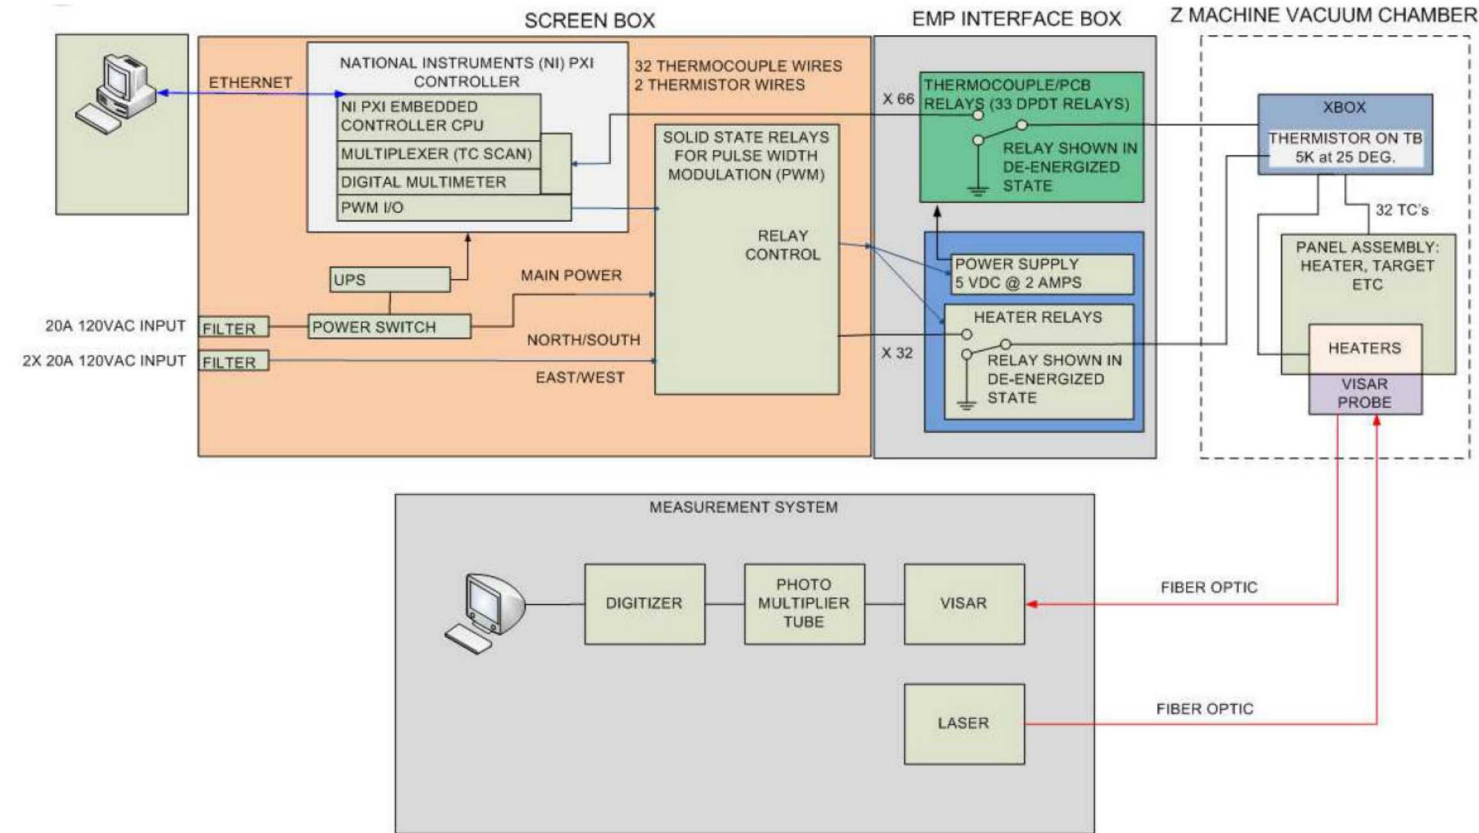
SCREEN BOX

EMP INTERFACE BOX

Z MACHINE VACUUM CHAMBER

ETHERNET

NATIONAL INSTRUMENTS (NI) PXI CONTROLLER

NI PXI EMBEDDED CONTROLLER CPU

MULTIPLEXER (TC SCAN)

DIGITAL MULTIMETER

PWM I/O

32 THERMOCOUPLE WIRES
2 THERMISTOR WIRES

SOLID STATE RELAYS FOR PULSE WIDTH MODULATION (PWM)

RELAY CONTROL

X 66

THERMOCOUPLE/PCB RELAYS (33 DPDT RELAYS)

RELAY SHOWN IN DE-ENERGIZED STATE

XBOX

THERMISTOR ON TB 5K at 25 DEG.

32 TC's

PANEL ASSEMBLY: HEATER, TARGET ETC

HEATERS

VISAR PROBE

UPS

MAIN POWER

POWER SUPPLY 5 VDC @ 2 AMPS

HEATER RELAYS

RELAY SHOWN IN DE-ENERGIZED STATE

X 32

20A 120VAC INPUT

FILTER

POWER SWITCH

2X 20A 120VAC INPUT

FILTER

NORTH/SOUTH

EAST/WEST

MEASUREMENT SYSTEM

DIGITIZER

PHOTO MULTIPLIER TUBE

VISAR

FIBER OPTIC

LASER

FIBER OPTIC